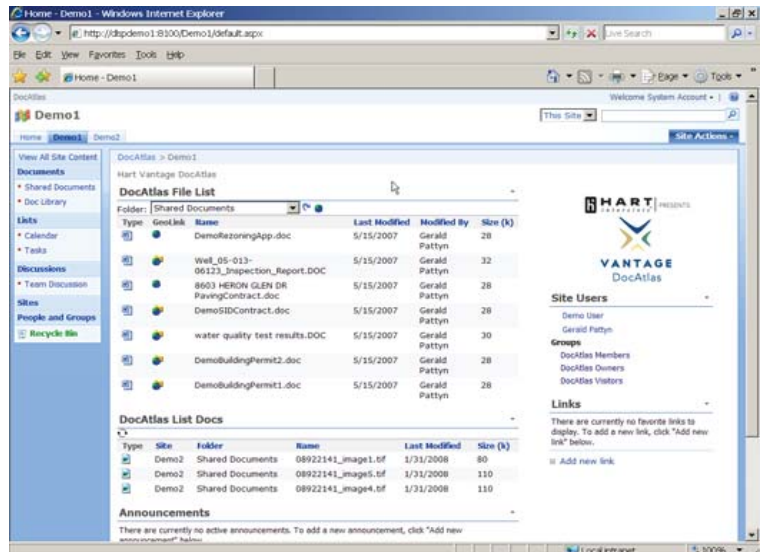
Home - Demo1 - Windows Internet Explorer

http://dspdemo1:8100/Demo1/default.aspx

Live Search

File Edit View Favorites Tools Help

Home - Demo1

Page Tools

DocAtlas

Welcome System Account

Demo1

This Site

Home Demo1 Demo2

Site Actions

View All Site Content

Documents

Shared Documents

Doc Library

Lists

Calendar

Tasks

Discussions

Team Discussion

Sites

People and Groups

Recycle Bin

DocAtlas > Demo1

Hart Vantage DocAtlas

DocAtlas File List

Folder: Shared Documents

| Type | GeoLink | Name | Last Modified | Modified By | Size (k) |
|---|---|---|---|---|---|
| | | DemoRezoningApp.doc | 5/15/2007 | Gerald Pattyn | 28 |
| | | Well_05-013-06123_Inspection_Report.DOC | 5/15/2007 | Gerald Pattyn | 32 |
| | | 8603 HERON GLEN DR PavingContract.doc | 5/15/2007 | Gerald Pattyn | 28 |
| | | DemoSIDContract.doc | 5/15/2007 | Gerald Pattyn | 28 |
| | | water quality test results.DOC | 5/15/2007 | Gerald Pattyn | 30 |
| | | DemoBuildingPermit2.doc | 5/15/2007 | Gerald Pattyn | 28 |
| | | DemoBuildingPermit1.doc | 5/15/2007 | Gerald Pattyn | 28 |

DocAtlas List Docs

| Type | Site | Folder | Name | Last Modified | Size (k) |
|---|---|---|---|---|---|
| | Demo2 | Shared Documents | 08922141_image1.tif | 1/31/2008 | 80 |
| | Demo2 | Shared Documents | 08922141_image5.tif | 1/31/2008 | 110 |
| | Demo2 | Shared Documents | 08922141_image4.tif | 1/31/2008 | 110 |

Announcements

There are currently no active announcements. To add a new announcement, click "Add new announcement" below.

HART PRESENTS

VANTAGE
DocAtlas

Site Users

Demo User

Gerald Pattyn

Groups

DocAtlas Members

DocAtlas Owners

DocAtlas Visitors

Links

There are currently no favorite links to display. To add a new link, click "Add new link" below.

Add new link

Local intranet

100%